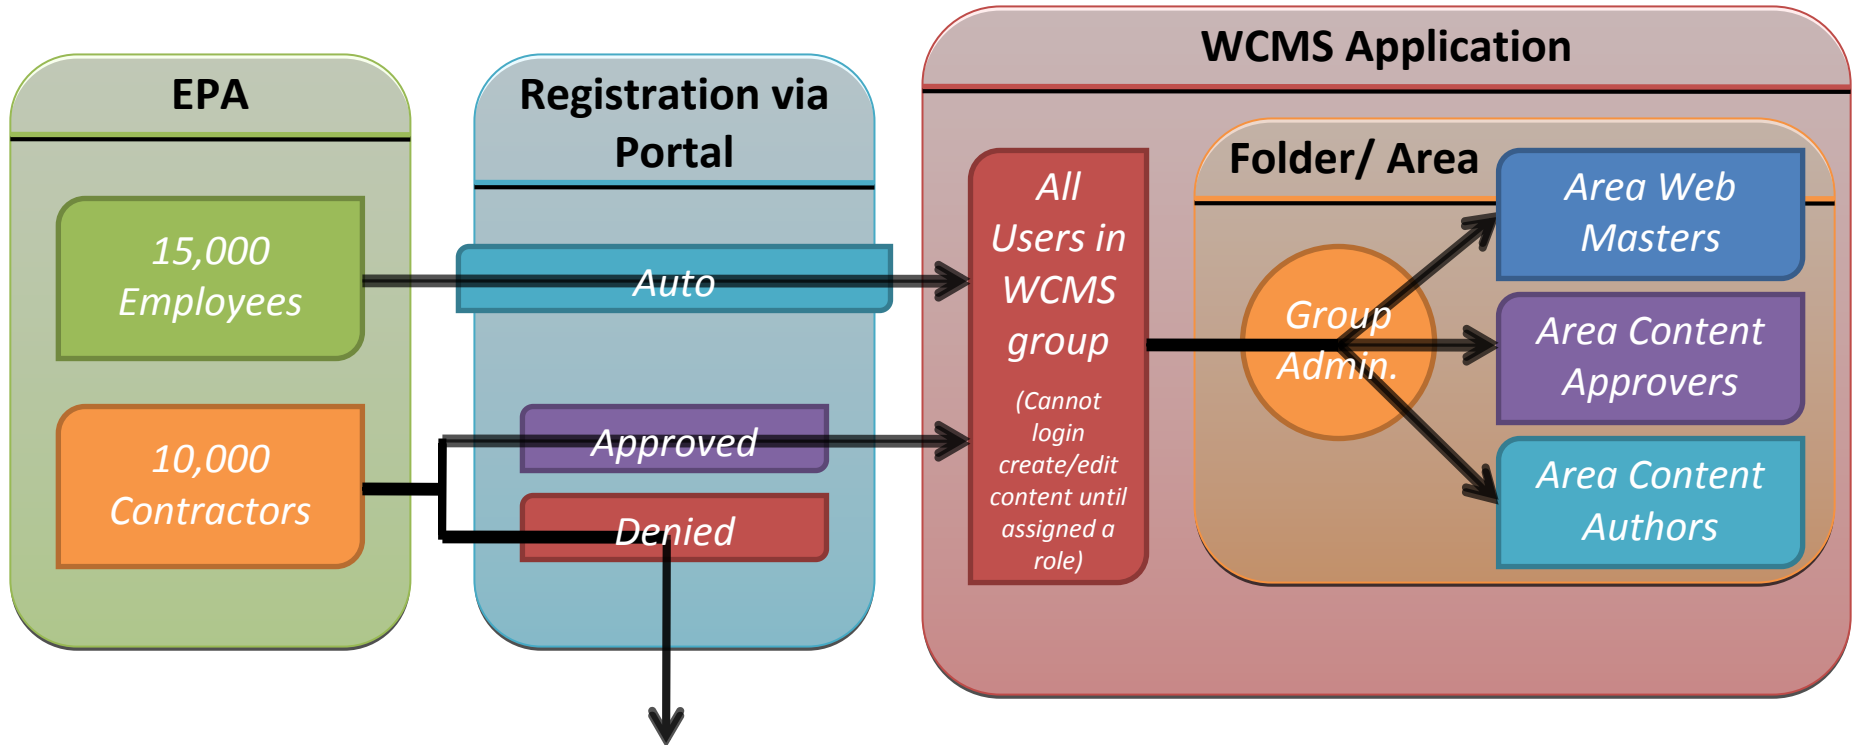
EPA

15,000 Employees

10,000 Contractors

Registration via Portal

Auto

Approved

Denied

WCMS Application

All Users in WCMS group

(Cannot login create/edit content until assigned a role)

Folder/ Area

Group Admin.

Area Web Masters

Area Content Approvers

Area Content Authors